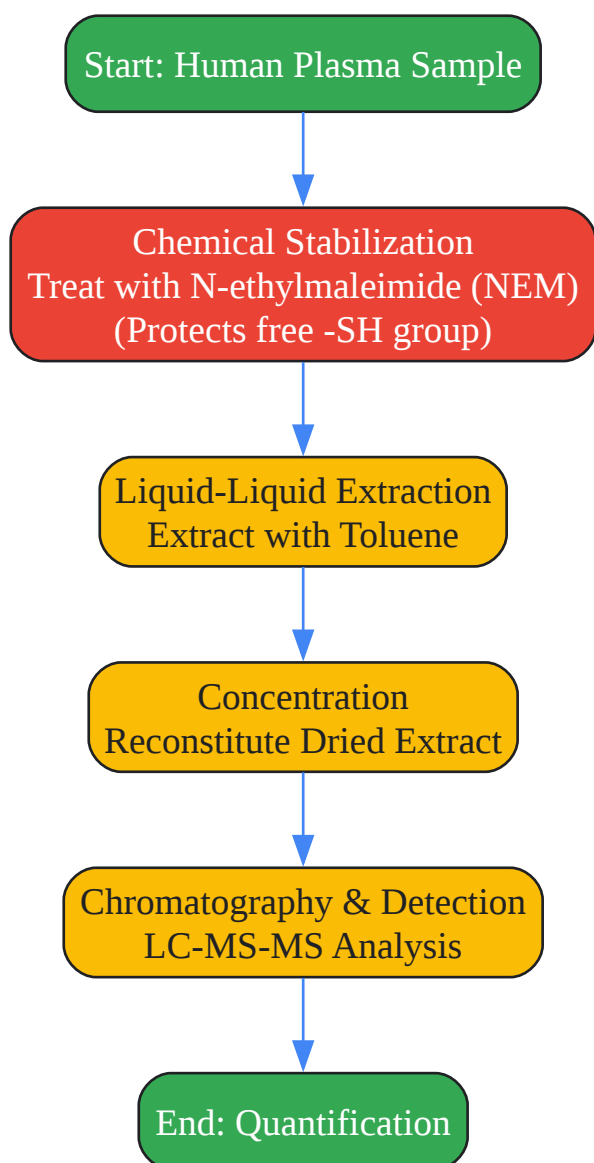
Start: Human Plasma Sample

Chemical Stabilization
Treat with N-ethylmaleimide (NEM)
(Protects free -SH group)

Liquid-Liquid Extraction
Extract with Toluene

Concentration
Reconstitute Dried Extract

Chromatography & Detection
LC-MS-MS Analysis

End: Quantification